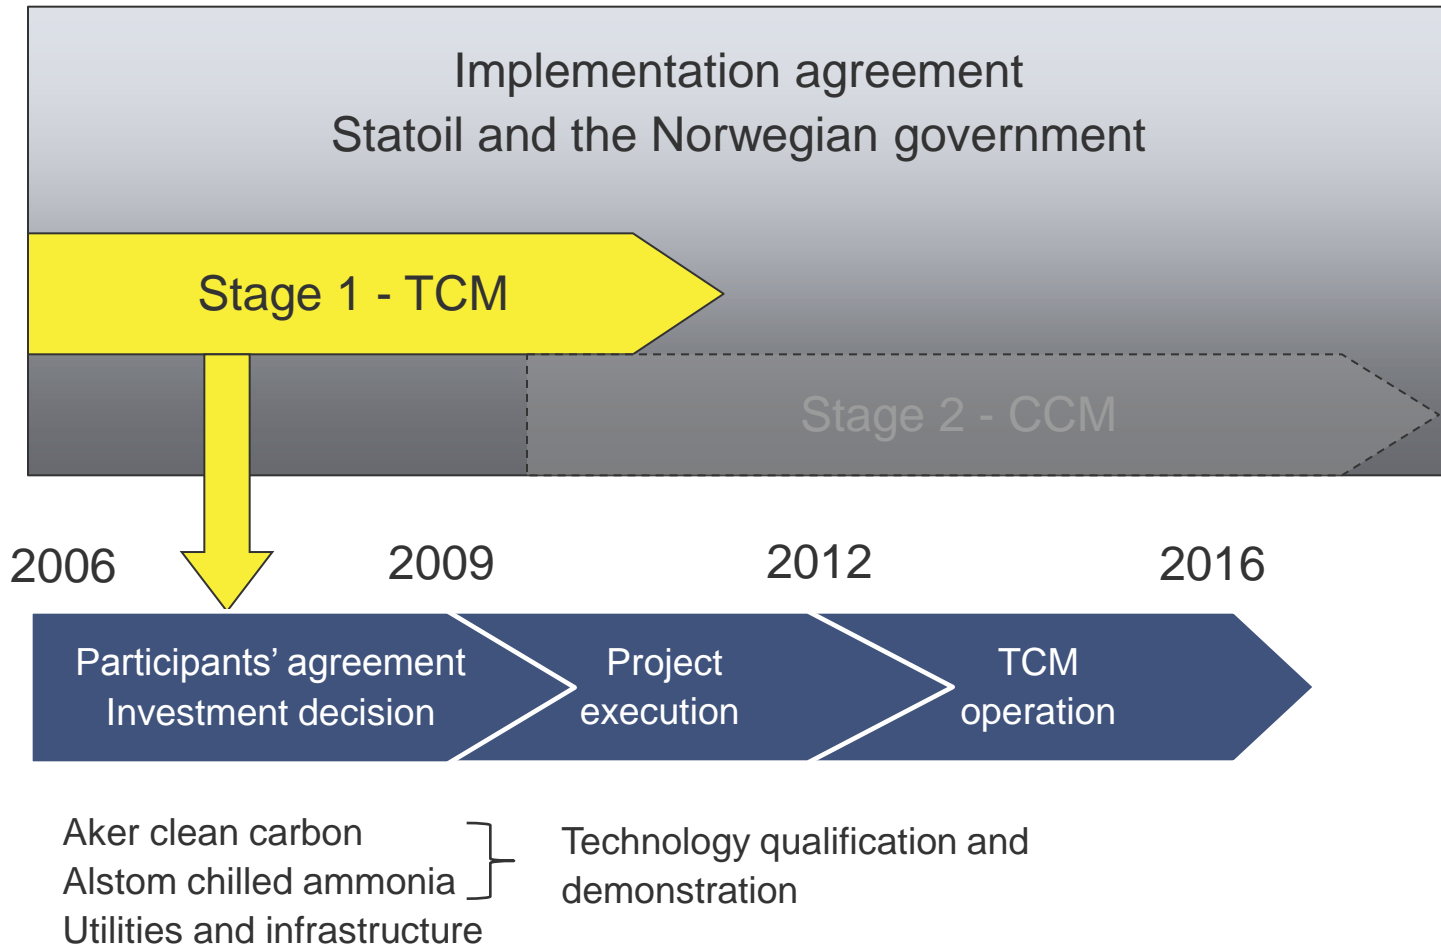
Implementation agreement
Statoil and the Norwegian government

Stage 1 - TCM

Stage 2 - CCM

2006

2009

2012

2016

Participants' agreement
Investment decision

Project
execution

TCM
operation

Aker clean carbon
Alstom chilled ammonia
Utilities and infrastructure

Technology qualification and demonstration